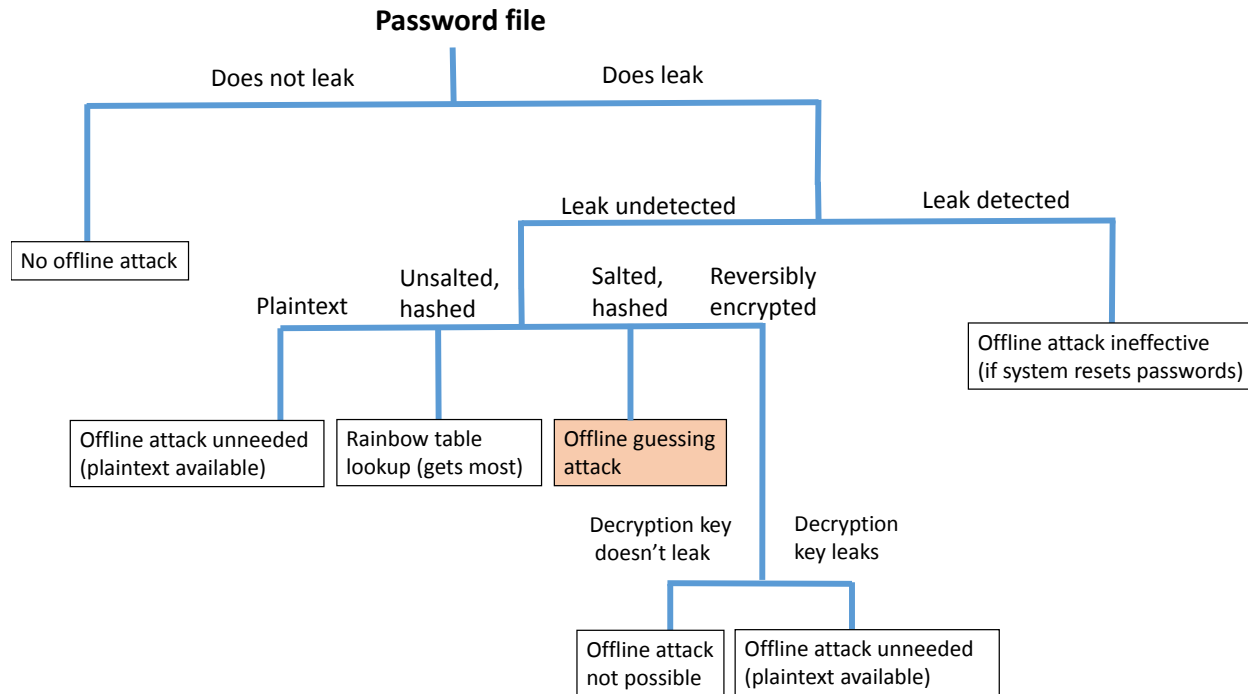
Password file

Does not leak

Does leak

No offline attack

Leak undetected

Leak detected

Plaintext

Unsalted, hashed

Salted, hashed

Reversibly encrypted

Offline attack ineffective (if system resets passwords)

Offline attack unneeded (plaintext available)

Rainbow table lookup (gets most)

Offline guessing attack

Decryption key doesn't leak

Decryption key leaks

Offline attack not possible

Offline attack unneeded (plaintext available)